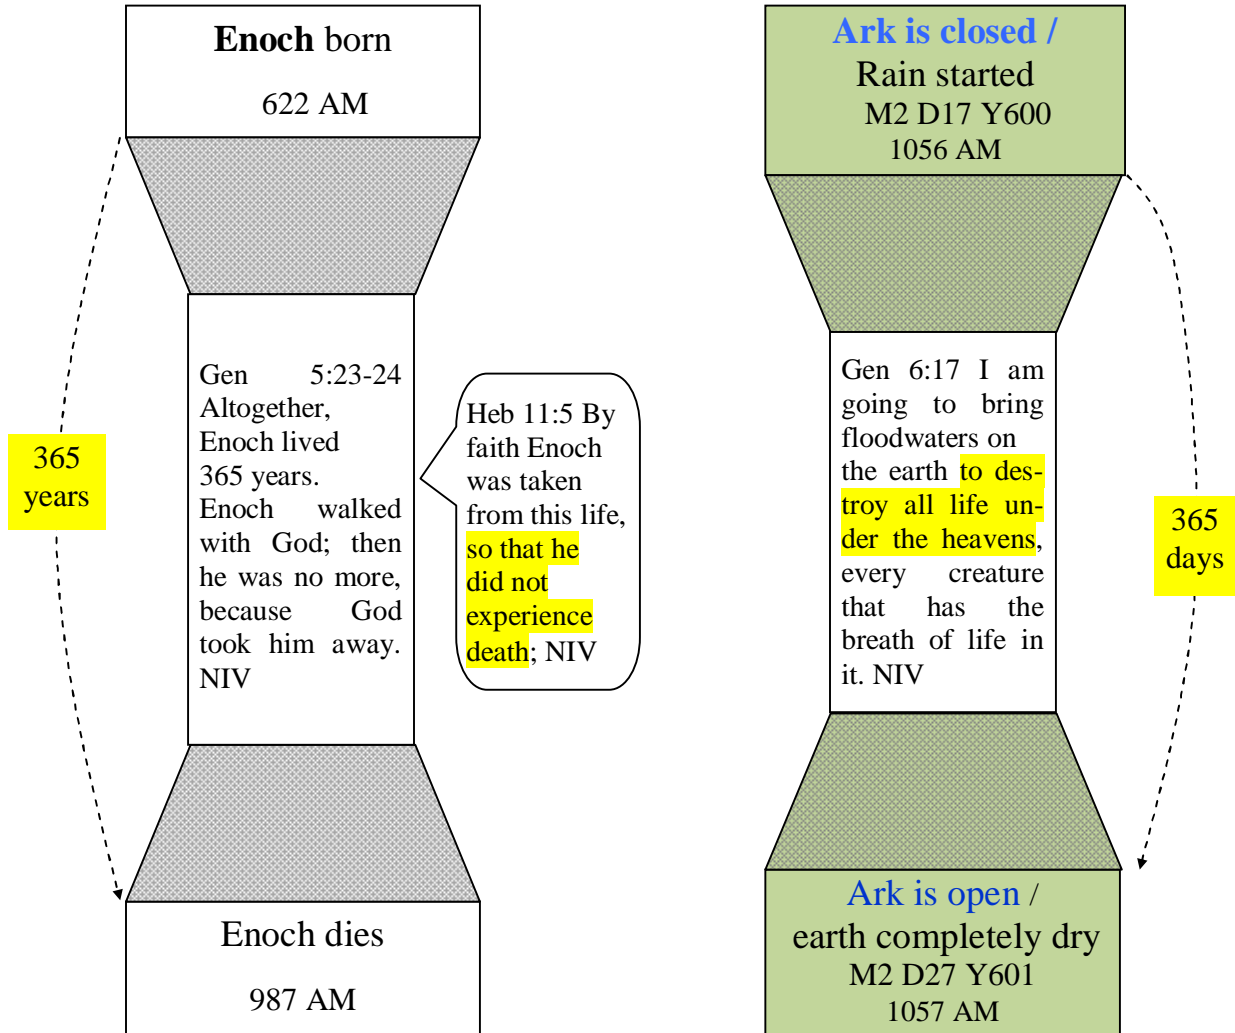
**Enoch** born

622 AM

365 years

Gen 5:23-24 Altogether, Enoch lived 365 years. Enoch walked with God; then he was no more, because God took him away. NIV

Heb 11:5 By faith Enoch was taken from this life, so that he did not experience death; NIV

Enoch dies

987 AM

**Ark is closed /**

Rain started

M2 D17 Y600

1056 AM

365 days

Gen 6:17 I am going to bring floodwaters on the earth to destroy all life under the heavens, every creature that has the breath of life in it. NIV

Ark is open /

earth completely dry

M2 D27 Y601

1057 AM